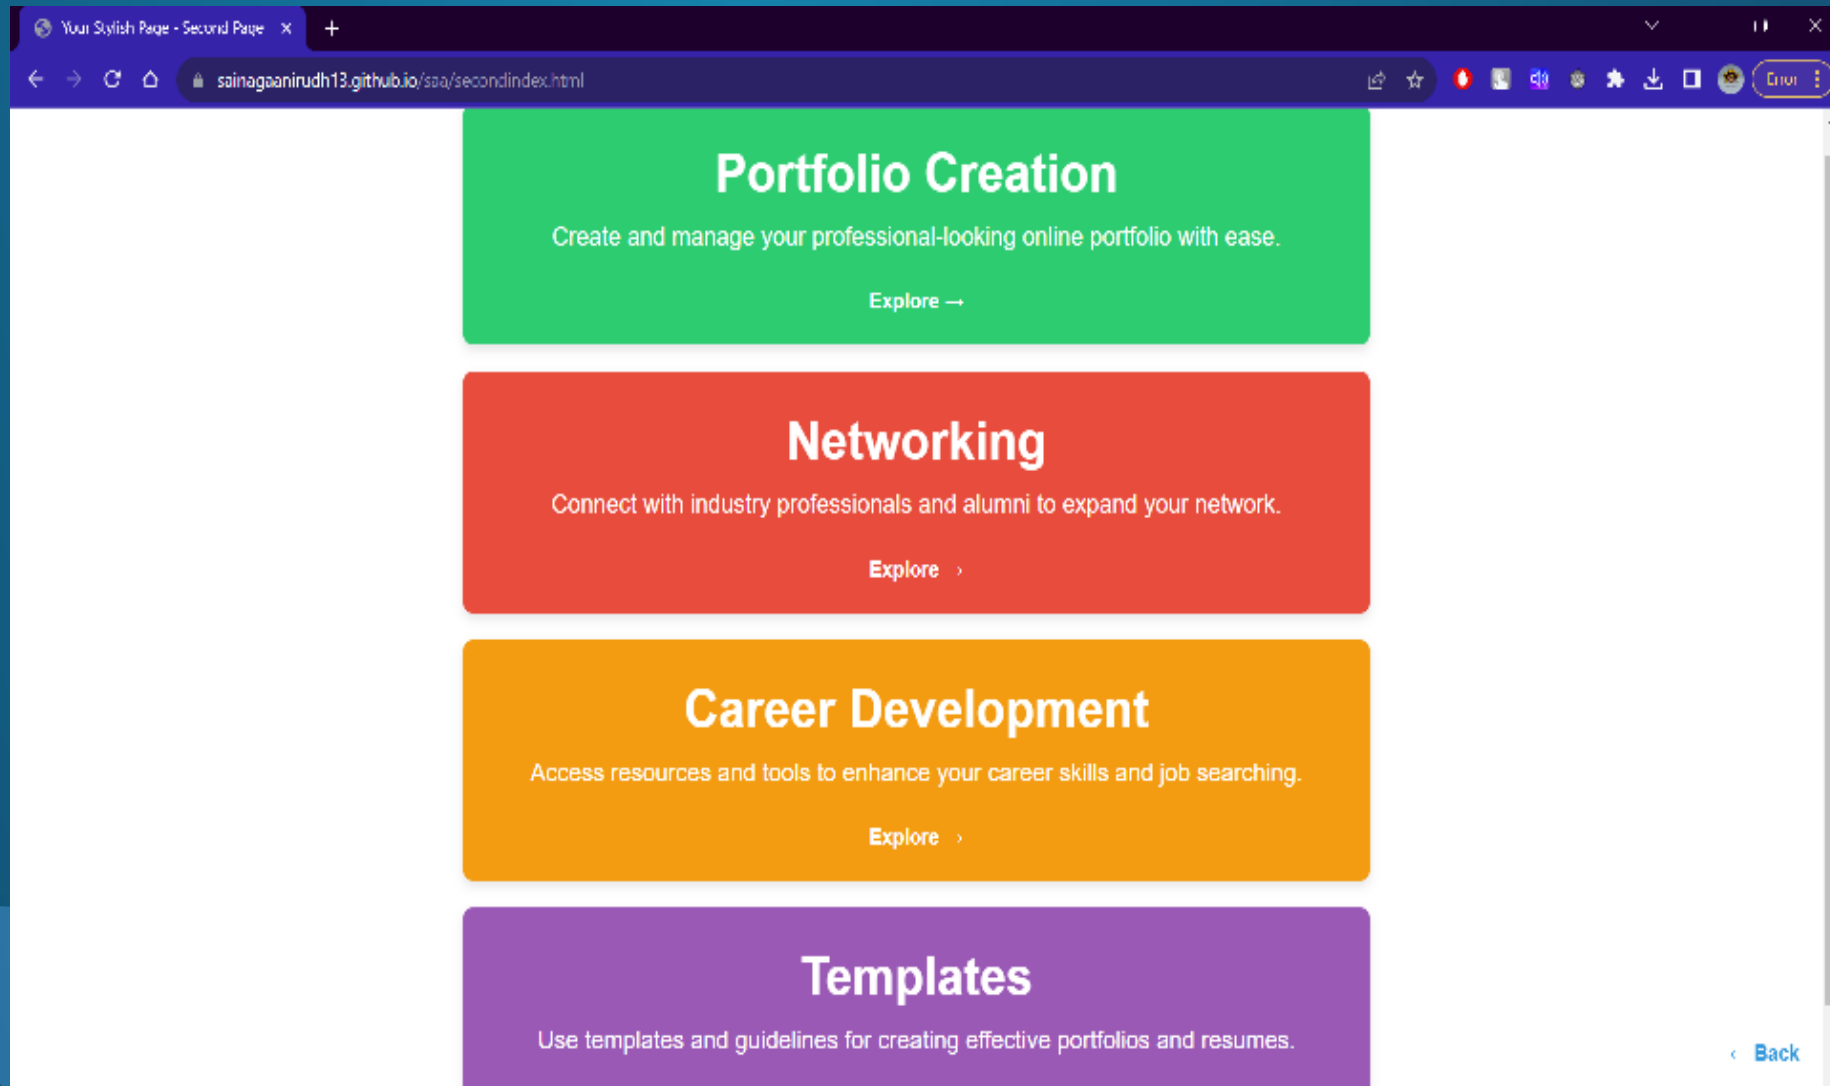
Your Stylish Page - Second Page ×

sainagaanirudh13.github.io/saa/secondindex.html

Error

Portfolio Creation

Create and manage your professional-looking online portfolio with ease.

Explore →

Networking

Connect with industry professionals and alumni to expand your network.

Explore ›

Career Development

Access resources and tools to enhance your career skills and job searching.

Explore ›

Templates

Use templates and guidelines for creating effective portfolios and resumes.

‹ Back